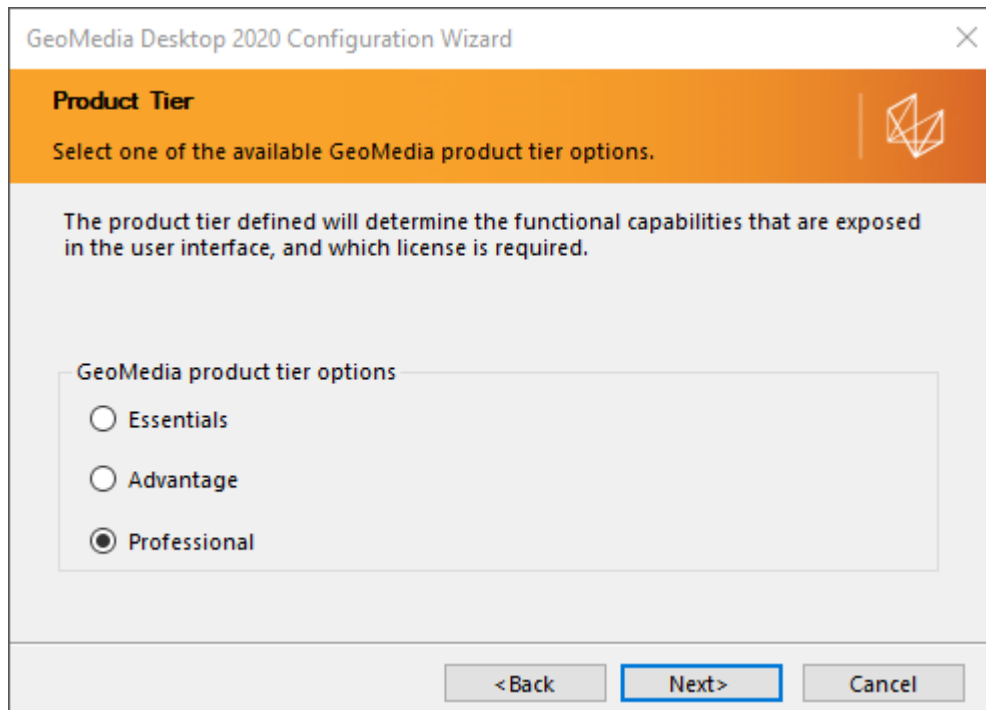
GeoMedia Desktop 2020 Configuration Wizard

Product Tier

Select one of the available GeoMedia product tier options.

The product tier defined will determine the functional capabilities that are exposed in the user interface, and which license is required.

GeoMedia product tier options

Essentials

Advantage

Professional

<Back

Next>

Cancel